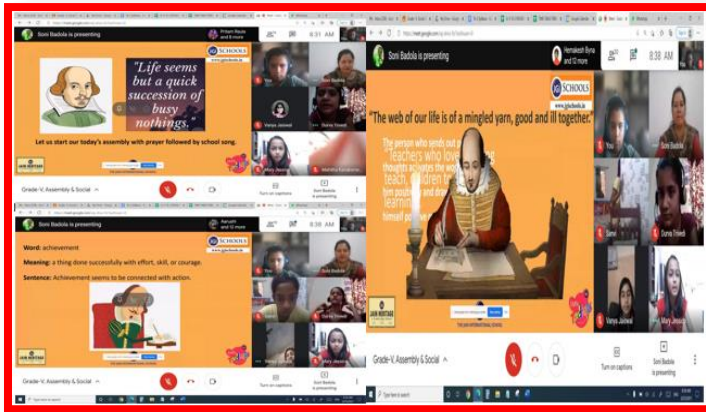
Soni Badola is presenting

Pritam Rautela and 8 more

8:31 AM

"Life seems but a quick succession of busy nothings."

JGI SCHOOLS

Let us start our today's assembly with prayer followed by school song.

You

Soni Badola

Vanya Jaiswal

Suna Trivedi

Mary Jessica

Grade-V, Assembly & Social

Turn on captions

Soni Badola is presenting

Aarush and 12 more

8:38 AM

Word: achievement

Meaning: a thing done successfully with effort, skill, or courage.

Sentence: Achievement seems to be connected with action.

JGI SCHOOLS

Grade-V, Assembly & Social

Turn on captions

Soni Badola is presenting

Soni Badola is presenting

Hemakesh Bysa and 12 more

8:38 AM

JGI SCHOOLS

"The web of our life is of a mingled yarn, good and ill together."

"Teachers who love teaching, teach children to love learning"

You

Soni Badola

Suna Trivedi

Vanya Jaiswal

Mary Jessica

Grade-V, Assembly & Social

Turn on captions

Soni Badola is presenting